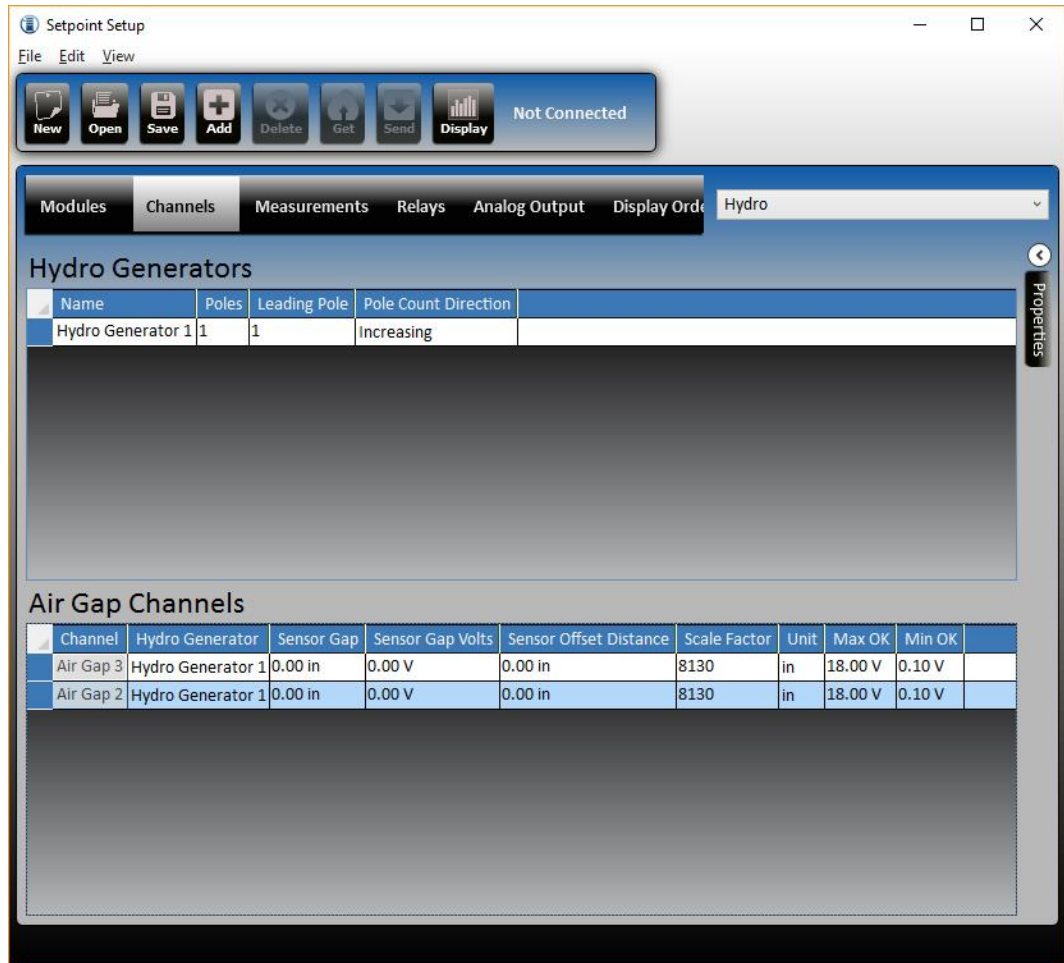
Setpoint Setup

File Edit View

New Open Save Add Delete Get Send Display Not Connected

Modules Channels Measurements Relays Analog Output Display Orde Hydro

Properties

Hydro Generators

| Name | Poles | Leading Pole | Pole Count Direction |
|---|---|---|---|
| Hydro Generator 1 | 1 | 1 | Increasing |

Air Gap Channels

| Channel | Hydro Generator | Sensor Gap | Sensor Gap Volts | Sensor Offset Distance | Scale Factor | Unit | Max OK | Min OK |
|---|---|---|---|---|---|---|---|---|
| Air Gap 3 | Hydro Generator 1 | 0.00 in | 0.00 V | 0.00 in | 8130 | in | 18.00 V | 0.10 V |
| Air Gap 2 | Hydro Generator 1 | 0.00 in | 0.00 V | 0.00 in | 8130 | in | 18.00 V | 0.10 V |